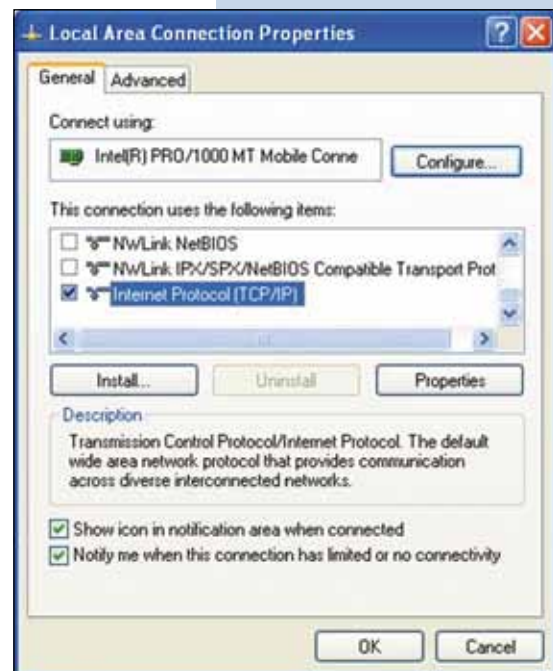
Local Area Connection Properties

General Advanced

Connect using:

Intel(R) PRO/1000 MT Mobile Conne

Configure...

This connection uses the following items:

NWLink NetBIOS

NWLink IPX/SPX/NetBIOS Compatible Transport Prot

Internet Protocol (TCP/IP)

Install...

Uninstall

Properties

Description

Transmission Control Protocol/Internet Protocol. The default wide area network protocol that provides communication across diverse interconnected networks.

Show icon in notification area when connected

Notify me when this connection has limited or no connectivity

OK

Cancel